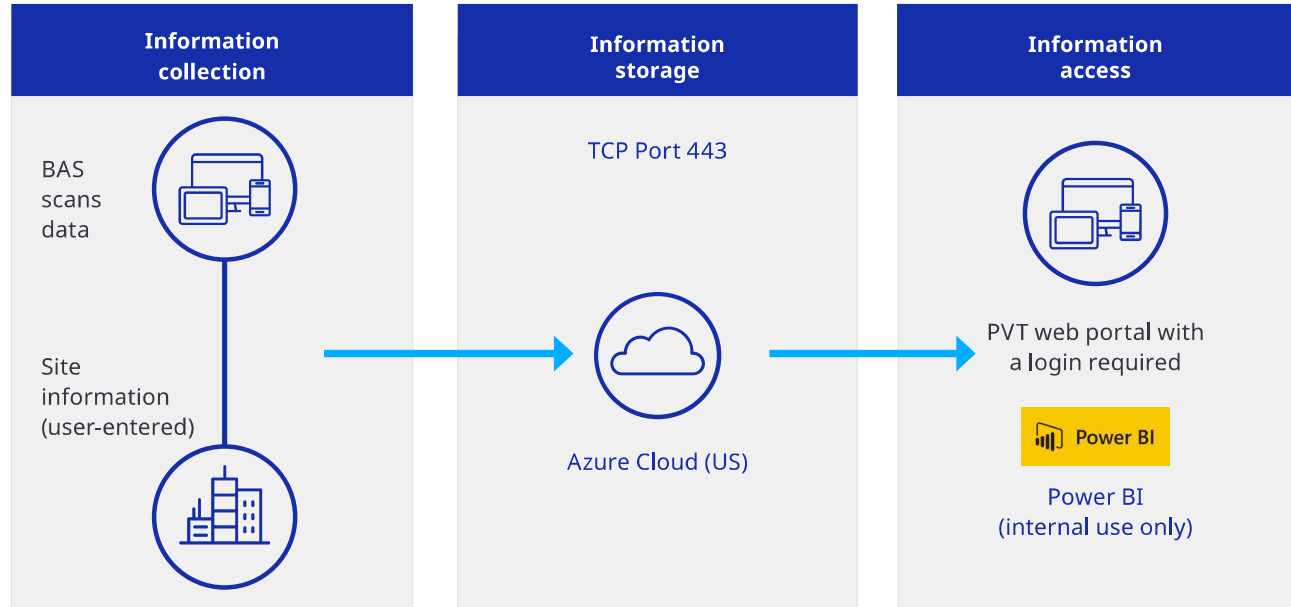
Information collection

BAS scans data

Site information (user-entered)

Information storage

TCP Port 443

Azure Cloud (US)

Information access

PVT web portal with a login required

Power BI

Power BI (internal use only)